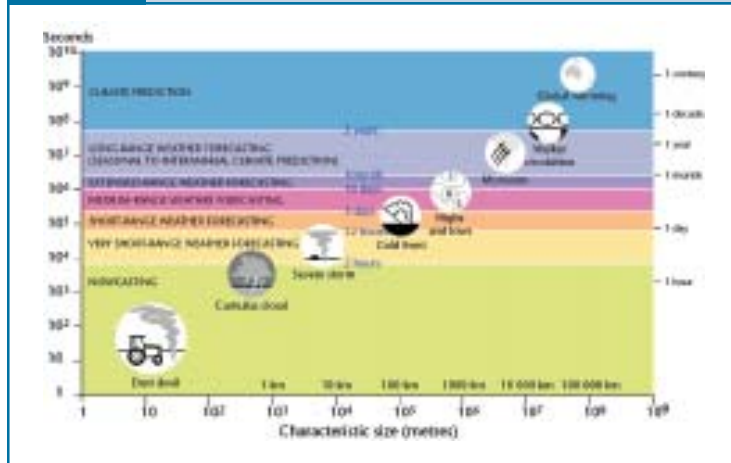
Seconds

$10^{10}$

$10^{9}$

$10^{8}$

$10^{7}$

$10^{6}$

$10^{5}$

$10^{4}$

$10^{3}$

$10^{2}$

10

1

CLIMATE PREDICTION

LONG-RANGE WEATHER FORECASTING (SEASONAL TO INTERANNUAL CLIMATE PREDICTION)

2 years

EXTENDED-RANGE WEATHER FORECASTING

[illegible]

10 days

MEDIUM-RANGE WEATHER FORECASTING

3 days

SHORT-RANGE WEATHER FORECASTING

12 hours

VERY SHORT-RANGE WEATHER FORECASTING

2 hours

NOWCASTING

Global warming

Walker circulation

Monsoon

Highs and lows

Cold front

Severe storm

Cumulus cloud

Dust devil

1 century

1 decade

1 year

1 month

1 day

1 hour

1 km

10 km

100 km

1000 km

10 000 km

100 000 km

1

10

$10^{2}$

$10^{3}$

$10^{4}$

$10^{5}$

$10^{6}$

$10^{7}$

$10^{8}$

$10^{9}$

Characteristic size (metres)